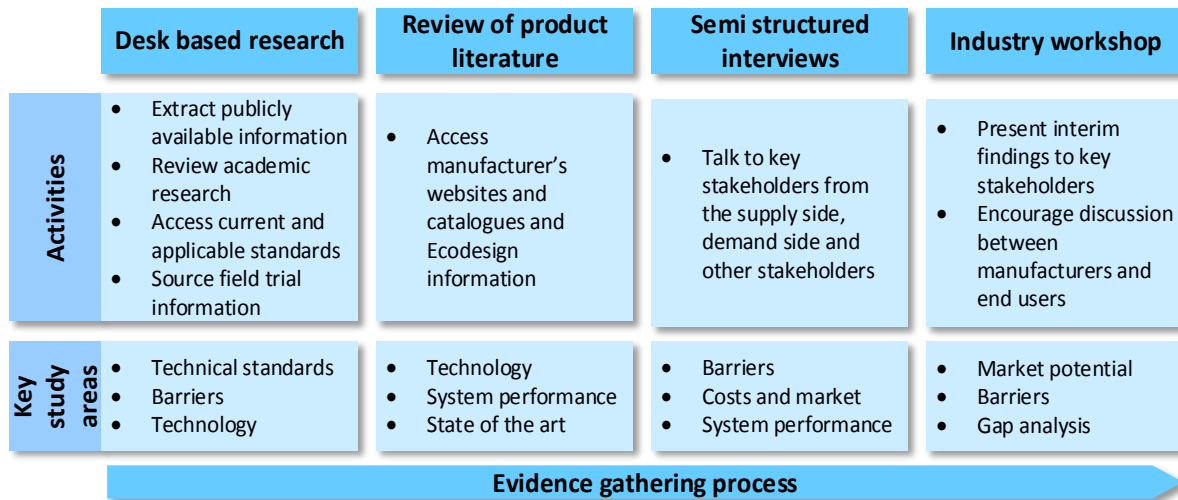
| | Desk based research | Review of product literature | Semi structured interviews | Industry workshop |
|---|---|---|---|---|
| Activities | • Extract publicly available information • Review academic research • Access current and applicable standards • Source field trial information | • Access manufacturer's websites and catalogues and Ecodesign information | • Talk to key stakeholders from the supply side, demand side and other stakeholders | • Present interim findings to key stakeholders • Encourage discussion between manufacturers and end users |
| Key study areas | • Technical standards • Barriers • Technology | • Technology • System performance • State of the art | • Barriers • Costs and market • System performance | • Market potential • Barriers • Gap analysis |

Evidence gathering process